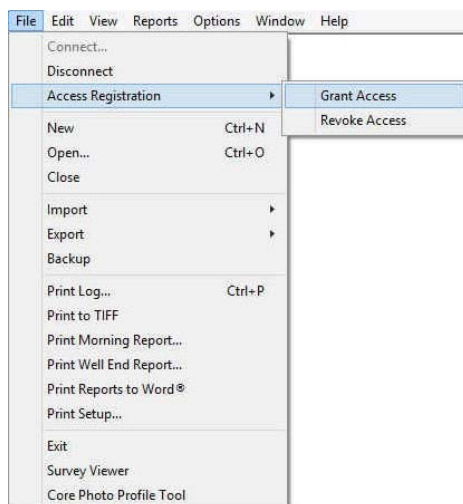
File Edit View Reports Options Window Help

Connect...
Disconnect
Access Registration
Grant Access
Revoke Access
New Ctrl+N
Open... Ctrl+O
Close
Import
Export
Backup
Print Log... Ctrl+P
Print to TIFF
Print Morning Report...
Print Well End Report...
Print Reports to Word®
Print Setup...
Exit
Survey Viewer
Core Photo Profile Tool